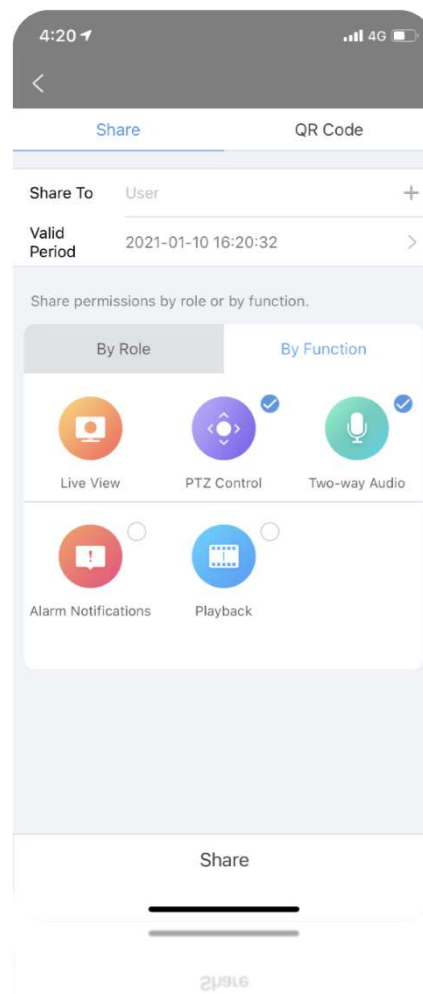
4:20
4G

<

Share | QR Code

Share To User +

Valid Period 2021-01-10 16:20:32 >

Share permissions by role or by function.

By Role | By Function

Live View

PTZ Control

Two-way Audio

Alarm Notifications

Playback

Share

Share